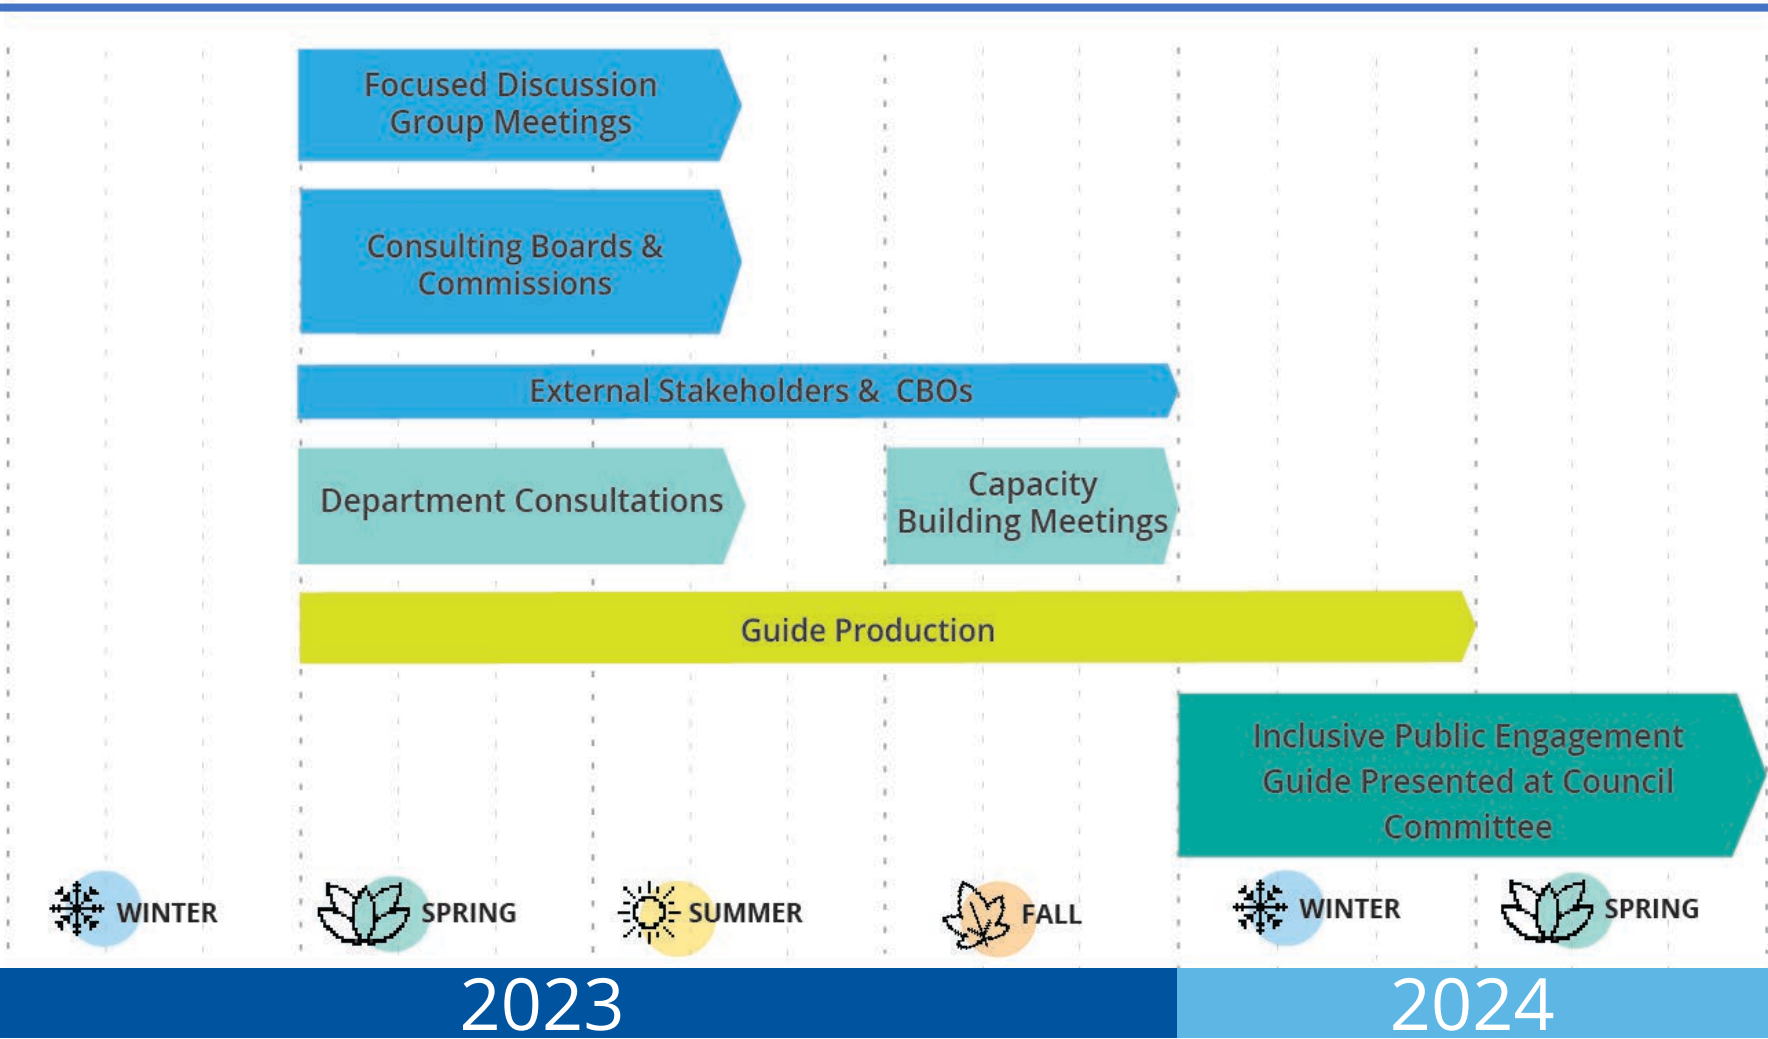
Focused Discussion Group Meetings

Consulting Boards & Commissions

External Stakeholders & CBOs

Department Consultations

Capacity Building Meetings

Guide Production

Inclusive Public Engagement Guide Presented at Council Committee

WINTER

SPRING

SUMMER

FALL

WINTER

SPRING

2023

2024